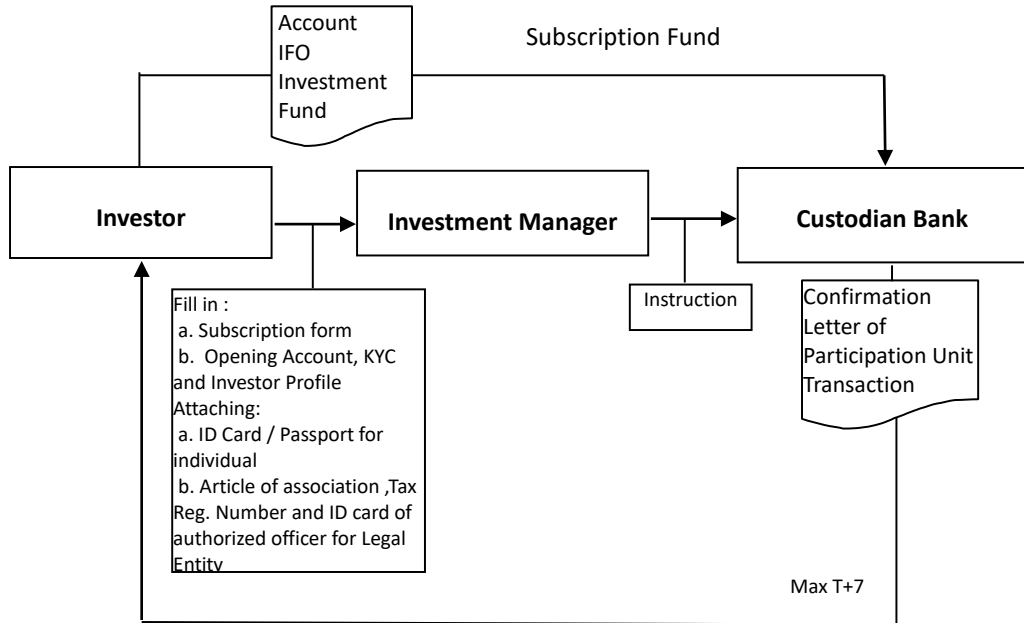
Account
IFO
Investment
Fund

Subscription Fund

Investor

Investment Manager

Custodian Bank

Fill in :
a. Subscription form
b. Opening Account, KYC and Investor Profile
Attaching:
a. ID Card / Passport for individual
b. Article of association ,Tax Reg. Number and ID card of authorized officer for Legal Entity

Instruction

Confirmation Letter of Participation Unit Transaction

Max T+7